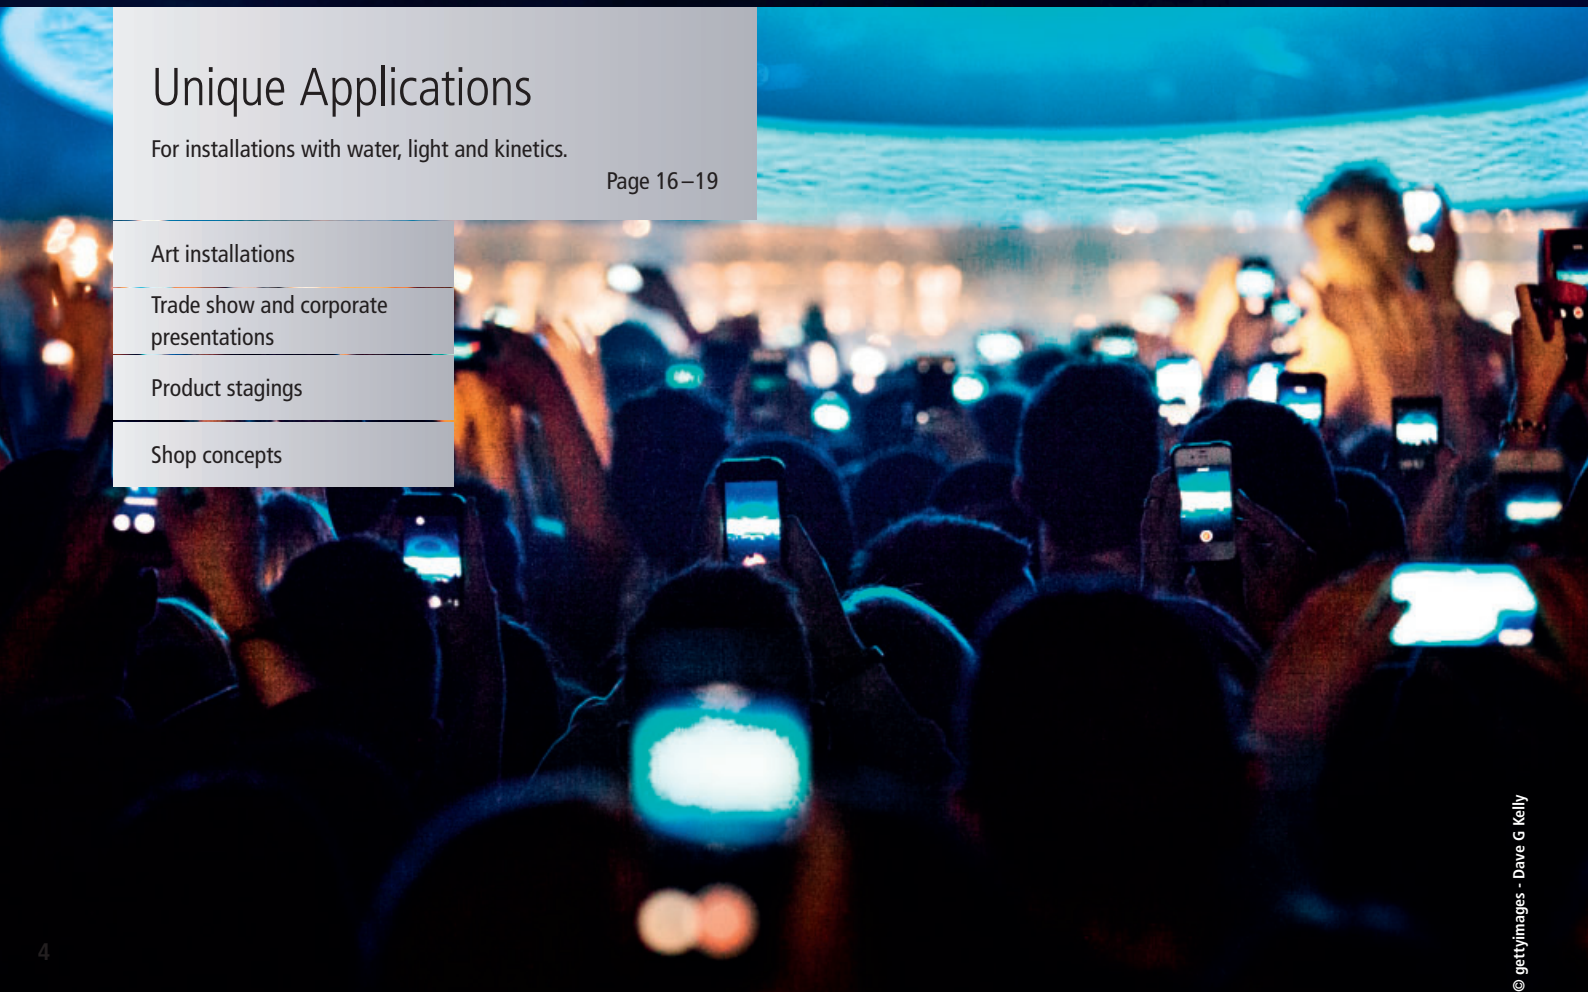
Unique Applications

For installations with water, light and kinetics.

Page 16 – 19

Art installations

Trade show and corporate presentations

Product stagings

Shop concepts

© gettyimages - Dave G Kelly

4